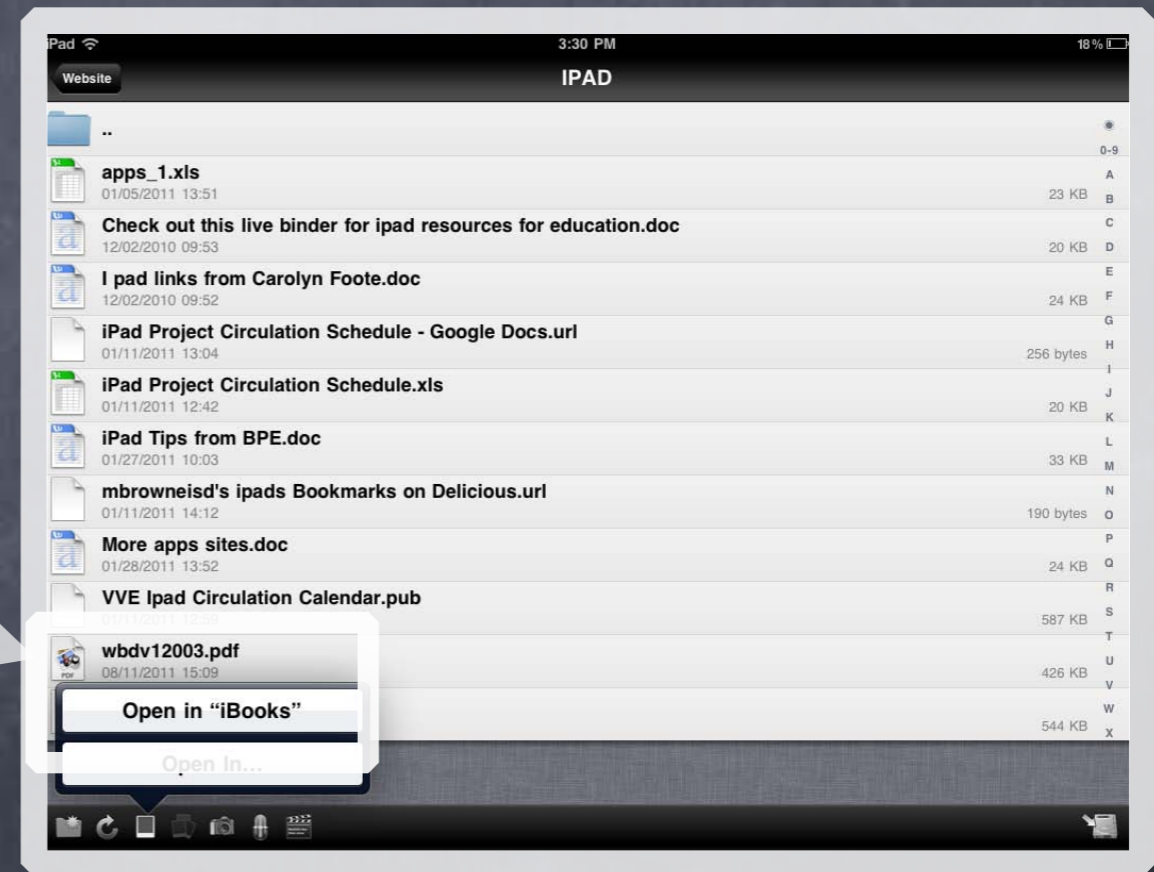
iPad
3:30 PM
18 %

Website
IPAD

..

apps_1.xls
01/05/2011 13:51
23 KB

Check out this live binder for ipad resources for education.doc
12/02/2010 09:53
20 KB

I pad links from Carolyn Foote.doc
12/02/2010 09:52
24 KB

iPad Project Circulation Schedule - Google Docs.url
01/11/2011 13:04
256 bytes

iPad Project Circulation Schedule.xls
01/11/2011 12:42
20 KB

iPad Tips from BPE.doc
01/27/2011 10:03
33 KB

mbrowneisd's ipads Bookmarks on Delicious.url
01/11/2011 14:12
190 bytes

More apps sites.doc
01/28/2011 13:52
24 KB

VVE Ipad Circulation Calendar.pub
01/11/2011 12:59
587 KB

wbdv12003.pdf
08/11/2011 15:09
426 KB

544 KB

Open in “iBooks”

Open In...

0-9 A B C D E F G H I J K L M N O P Q R S T U V W X